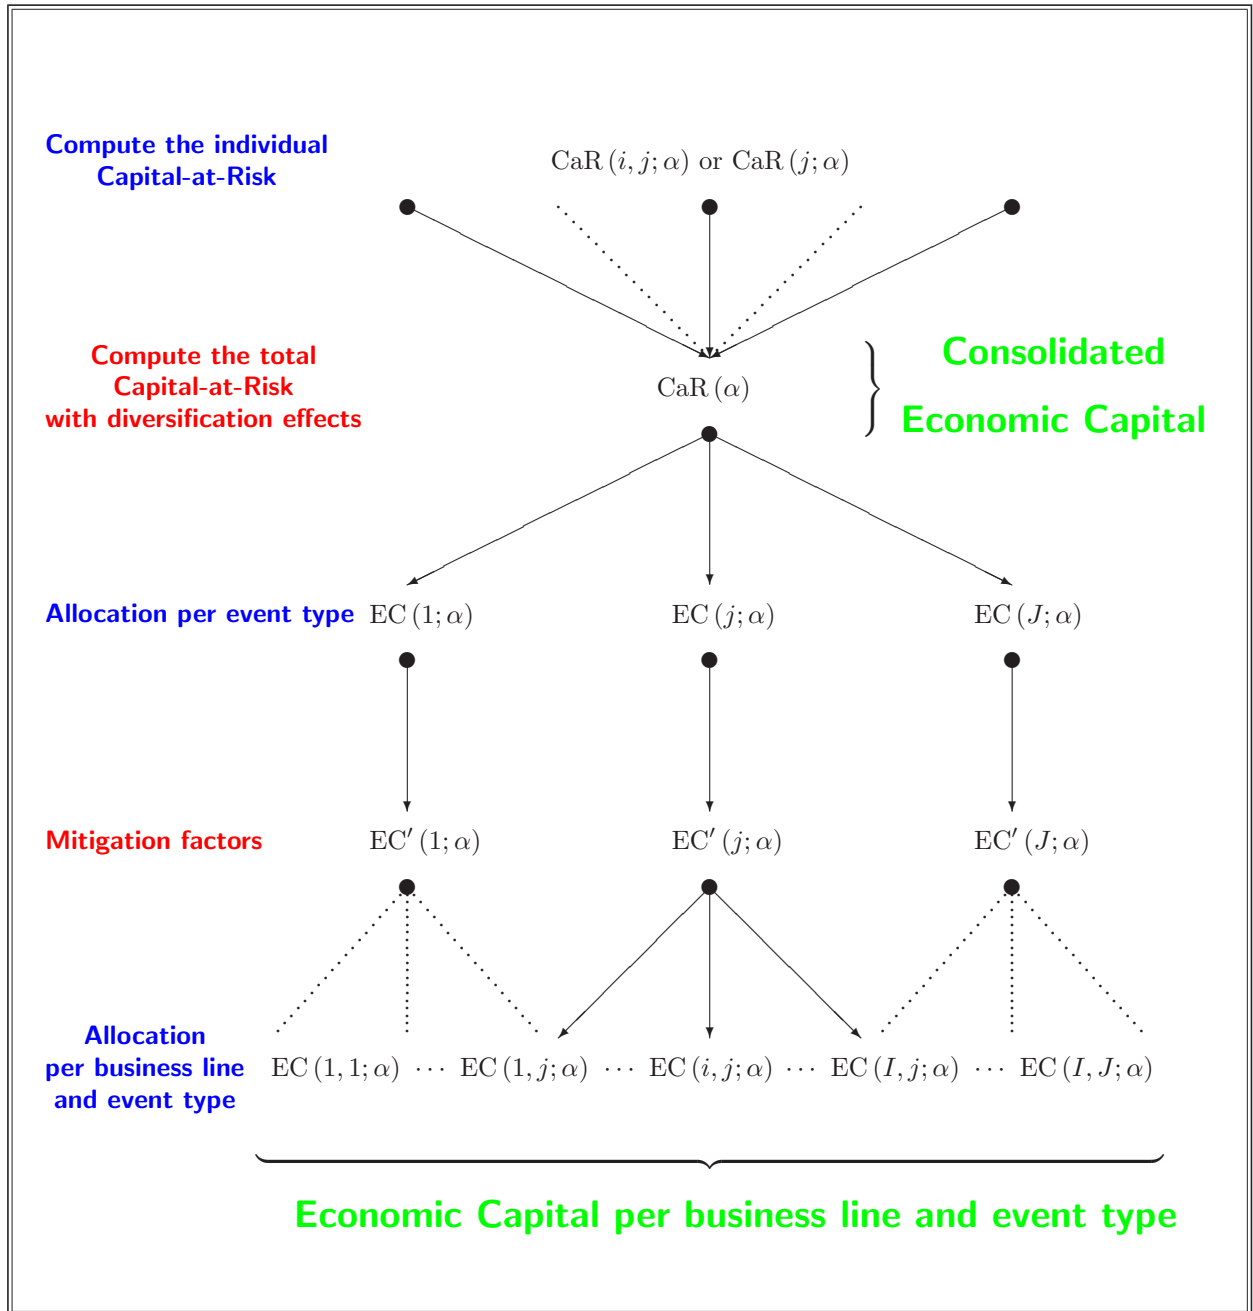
Compute the individual Capital-at-Risk

$\mathrm{CaR}(i,j;\alpha)$ or $\mathrm{CaR}(j;\alpha)$

Compute the total Capital-at-Risk with diversification effects

$\mathrm{CaR}(\alpha)$

Consolidated Economic Capital

Allocation per event type

$\mathrm{EC}(1;\alpha)$ $\mathrm{EC}(j;\alpha)$ $\mathrm{EC}(J;\alpha)$

Mitigation factors

$\mathrm{EC}'(1;\alpha)$ $\mathrm{EC}'(j;\alpha)$ $\mathrm{EC}'(J;\alpha)$

Allocation per business line and event type

$\mathrm{EC}(1,1;\alpha)$ $\cdots$ $\mathrm{EC}(1,j;\alpha)$ $\cdots$ $\mathrm{EC}(i,j;\alpha)$ $\cdots$ $\mathrm{EC}(I,j;\alpha)$ $\cdots$ $\mathrm{EC}(I,J;\alpha)$

Economic Capital per business line and event type